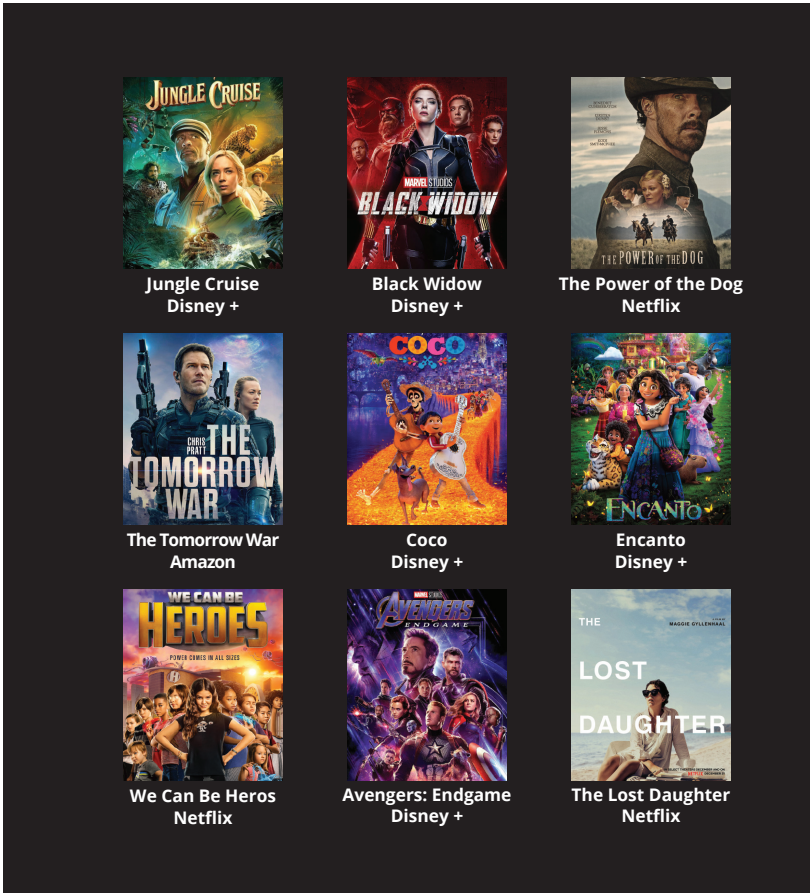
JUNGLE CRUISE

Jungle Cruise
Disney +

MARVEL STUDIOS
BLACK WIDOW

Black Widow
Disney +

THE POWER OF THE DOG

The Power of the Dog
Netflix

CHRIS PRATT
THE TOMORROW WAR

The Tomorrow War
Amazon

COCO

Coco
Disney +

ENCANTO

Encanto
Disney +

WE CAN BE HEROES
POWER COMES IN ALL SIZES

We Can Be Heros
Netflix

MARVEL STUDIOS
AVENGERS
ENDGAME

Avengers: Endgame
Disney +

THE
LOST
DAUGHTER
A FILM BY MAGGIE GYLLENHAAL
NETFLIX

The Lost Daughter
Netflix